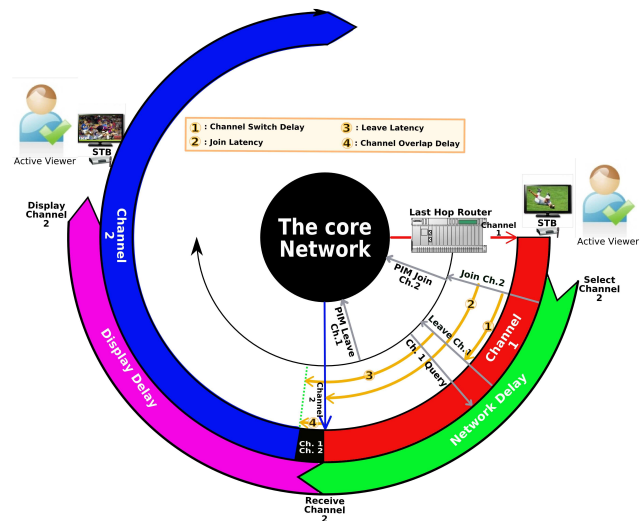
1 : Channel Switch Delay
2 : Join Latency
3 : Leave Latency
4 : Channel Overlap Delay

Active Viewer
STB

Display Channel 2

Channel 2

The core Network

Last Hop Router

Channel 1

STB

Active Viewer

Select Channel 2

PIM Join Ch.2

Join Ch.2

PIM Leave Ch.1

Leave Ch.1

Ch. 1 Query

2

1

3

4

Channel 2

Channel 1

Display Delay

Network Delay

Ch. 1
Ch. 2

Receive Channel 2